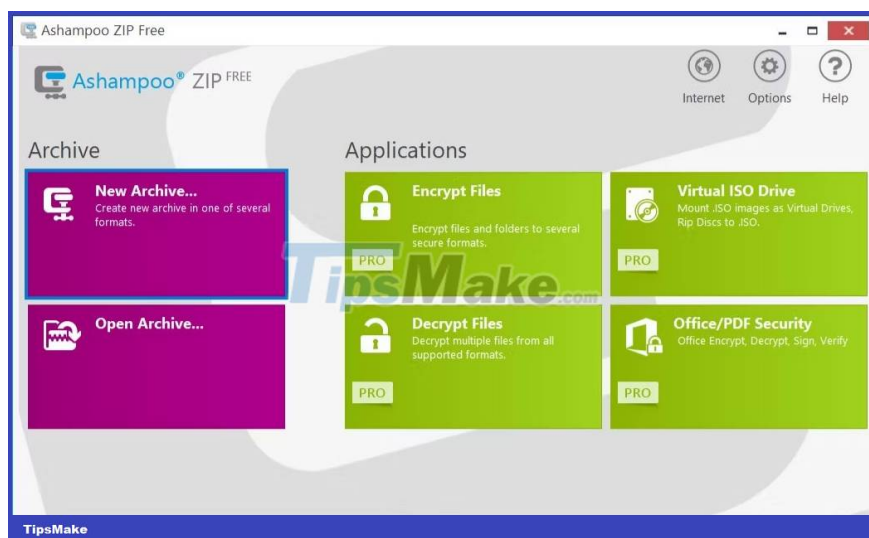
Ashampoo ZIP Free

Ashampoo® ZIP FREE

Internet Options Help

Archive

New Archive...
Create new archive in one of several formats.

Open Archive...

Applications

Encrypt Files
Encrypt files and folders to several secure formats.
PRO

Virtual ISO Drive
Mount .ISO images as Virtual Drives, Rip Discs to .ISO.
PRO

Decrypt Files
Decrypt multiple files from all supported formats.
PRO

Office/PDF Security
Office Encrypt, Decrypt, Sign, Verify
PRO

TipsMake.com

TipsMake